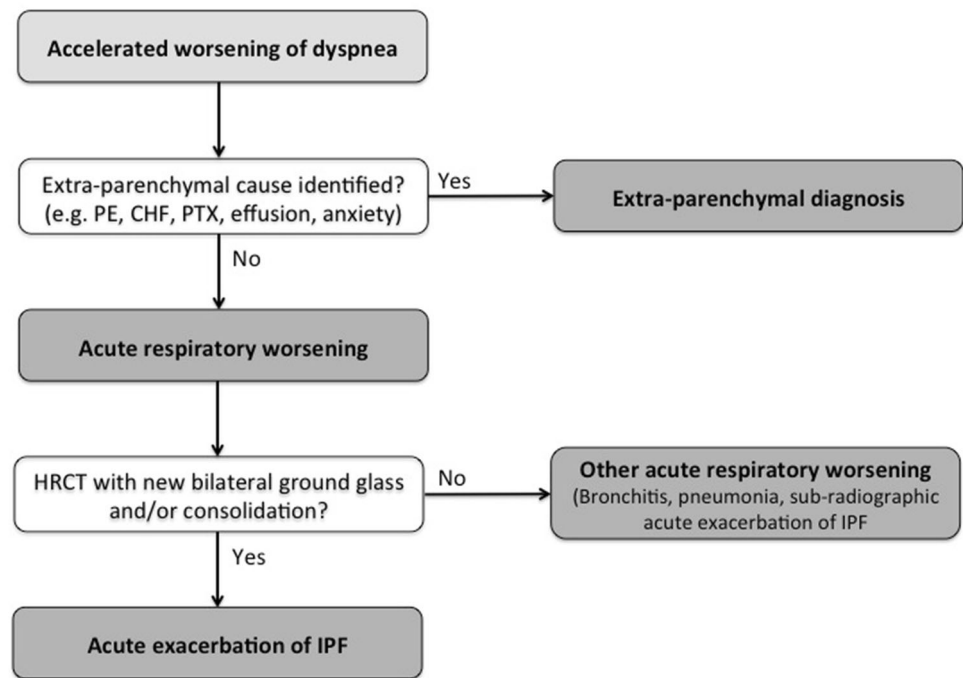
Accelerated worsening of dyspnea

Extra-parenchymal cause identified? (e.g. PE, CHF, PTX, effusion, anxiety)

Yes

Extra-parenchymal diagnosis

No

Acute respiratory worsening

HRCT with new bilateral ground glass and/or consolidation?

No

Other acute respiratory worsening (Bronchitis, pneumonia, sub-radiographic acute exacerbation of IPF

Yes

Acute exacerbation of IPF